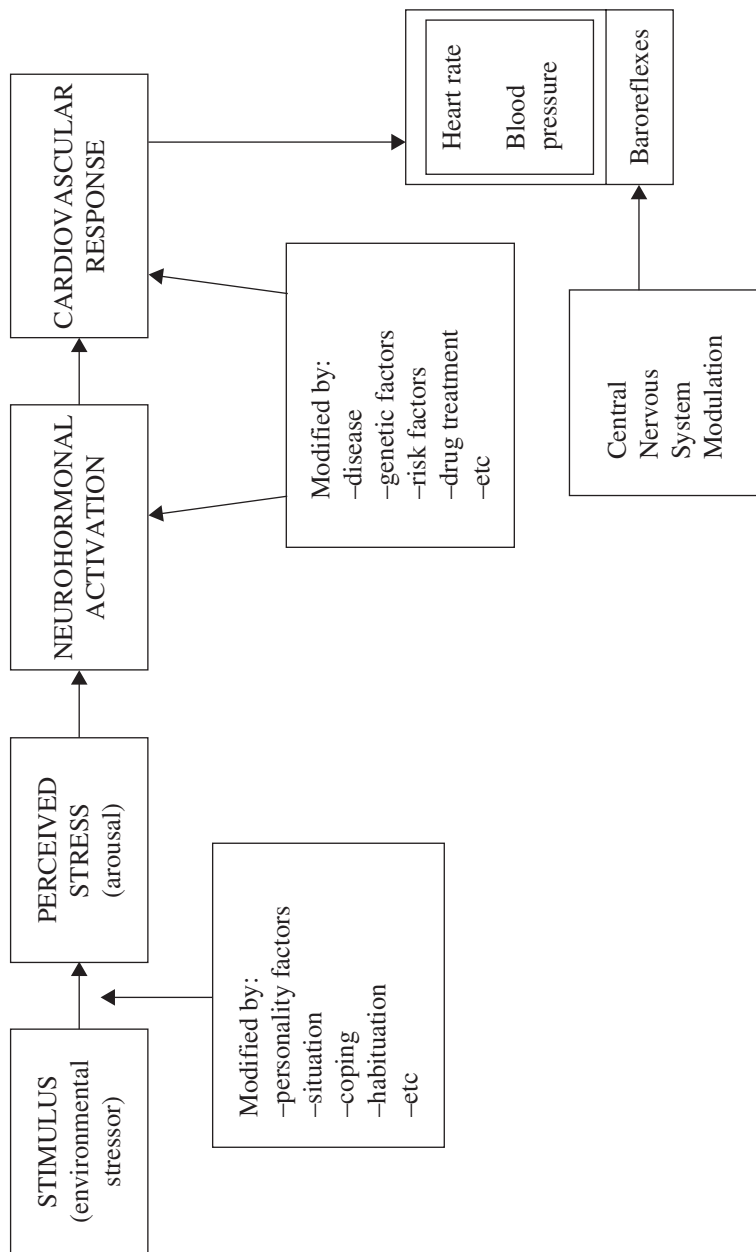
STIMULUS
(environmental stressor)

PERCEIVED STRESS
(arousal)

Modified by:
–personality factors
–situation
–coping
–habituation
–etc

NEUROHORMONAL ACTIVATION

CARDIOVASCULAR RESPONSE

Modified by:
–disease
–genetic factors
–risk factors
–drug treatment
–etc

Heart rate

Blood pressure

Baroreflexes

Central Nervous System Modulation